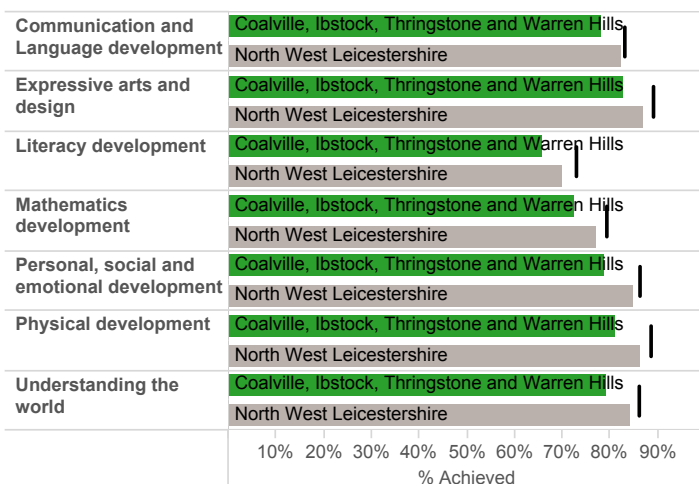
| | |
|---|---|
| Communication and Language development | Coalville, Ibstock, Thringstone and Warren Hills |
| | North West Leicestershire |
| Expressive arts and design | Coalville, Ibstock, Thringstone and Warren Hills |
| | North West Leicestershire |
| Literacy development | Coalville, Ibstock, Thringstone and Warren Hills |
| | North West Leicestershire |
| Mathematics development | Coalville, Ibstock, Thringstone and Warren Hills |
| | North West Leicestershire |
| Personal, social and emotional development | Coalville, Ibstock, Thringstone and Warren Hills |
| | North West Leicestershire |
| Physical development | Coalville, Ibstock, Thringstone and Warren Hills |
| | North West Leicestershire |
| Understanding the world | Coalville, Ibstock, Thringstone and Warren Hills |
| | North West Leicestershire |

10% 20% 30% 40% 50% 60% 70% 80% 90%

% Achieved